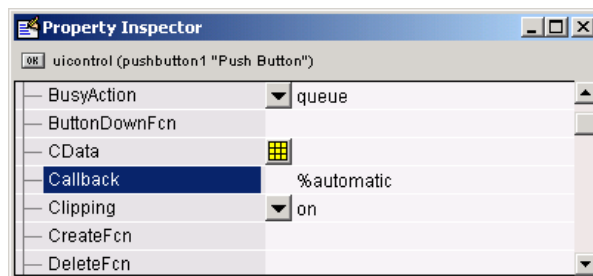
Property Inspector

OK uicontrol (pushbutton1 "Push Button")

| | |
|---|---|
| BusyAction | queue |
| ButtonDownFcn | |
| CData | |
| Callback | %automatic |
| Clipping | on |
| CreateFcn | |
| DeleteFcn | |